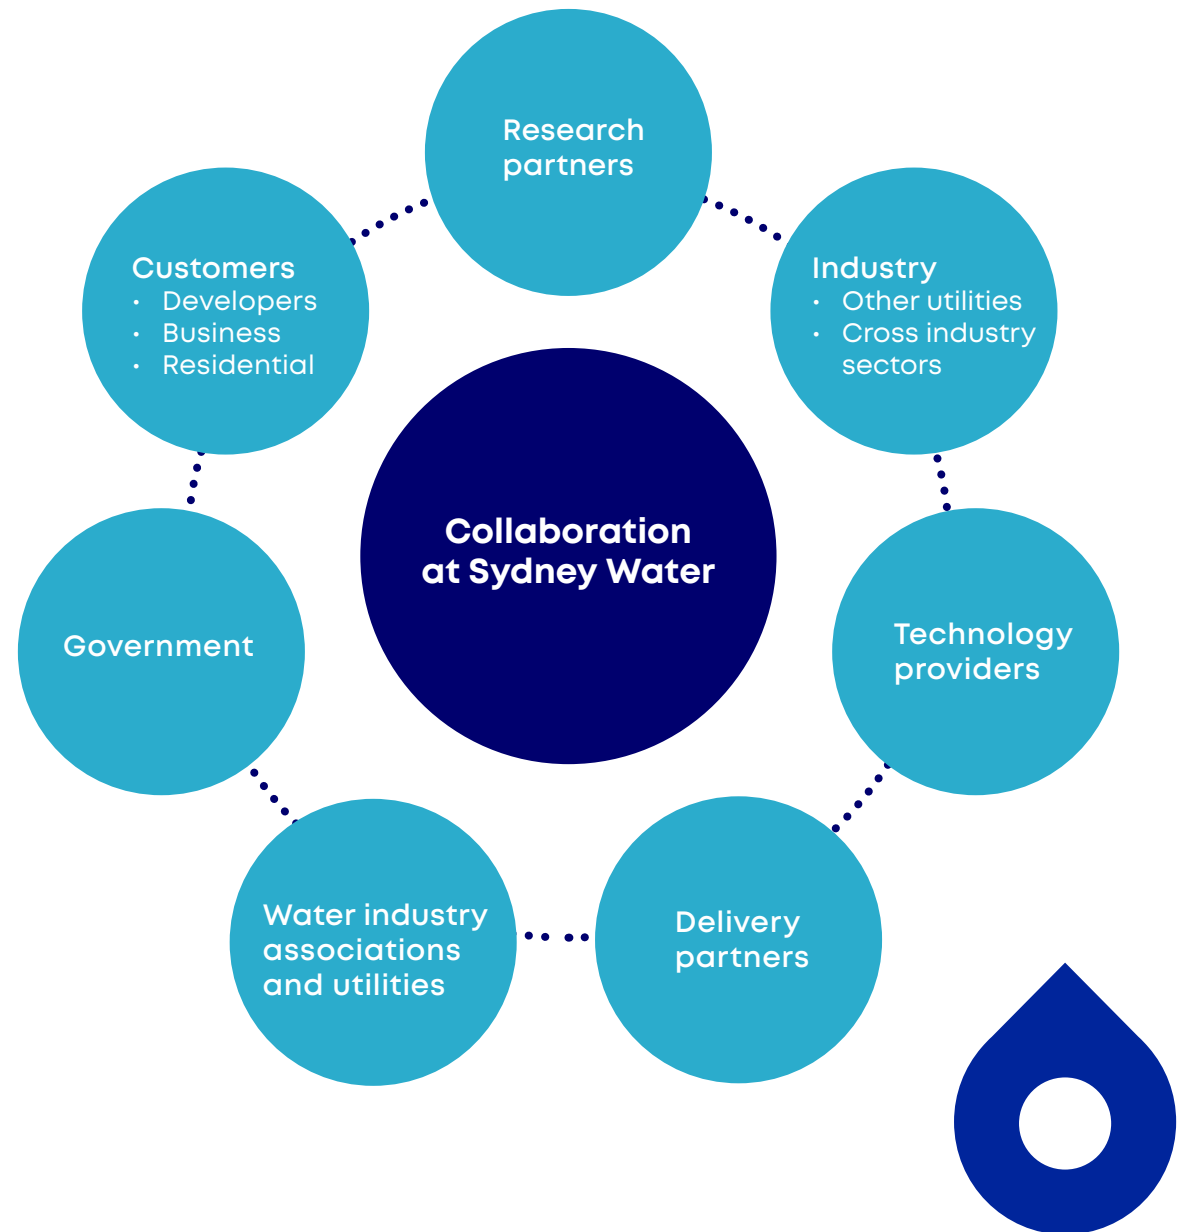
Research partners

Customers
• Developers
• Business
• Residential

Industry
• Other utilities
• Cross industry sectors

Collaboration at Sydney Water

Government

Technology providers

Water industry associations and utilities

Delivery partners